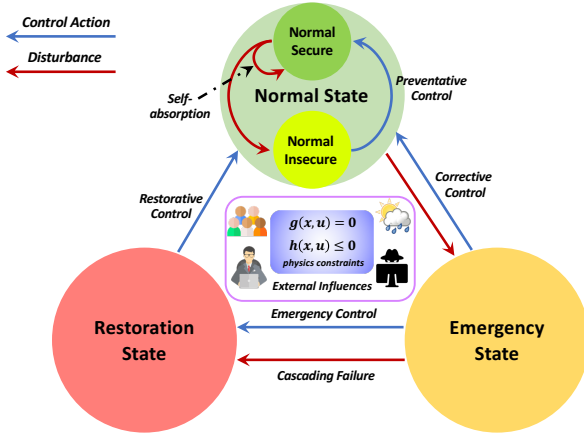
Control Action

Disturbance

Normal Secure

Self-absorption

Normal State

Preventative Control

Normal Insecure

Corrective Control

Restorative Control

$g(x,u) = 0$

$h(x,u) \leq 0$

physics constraints

External Influences

Emergency Control

Restoration State

Emergency State

Cascading Failure